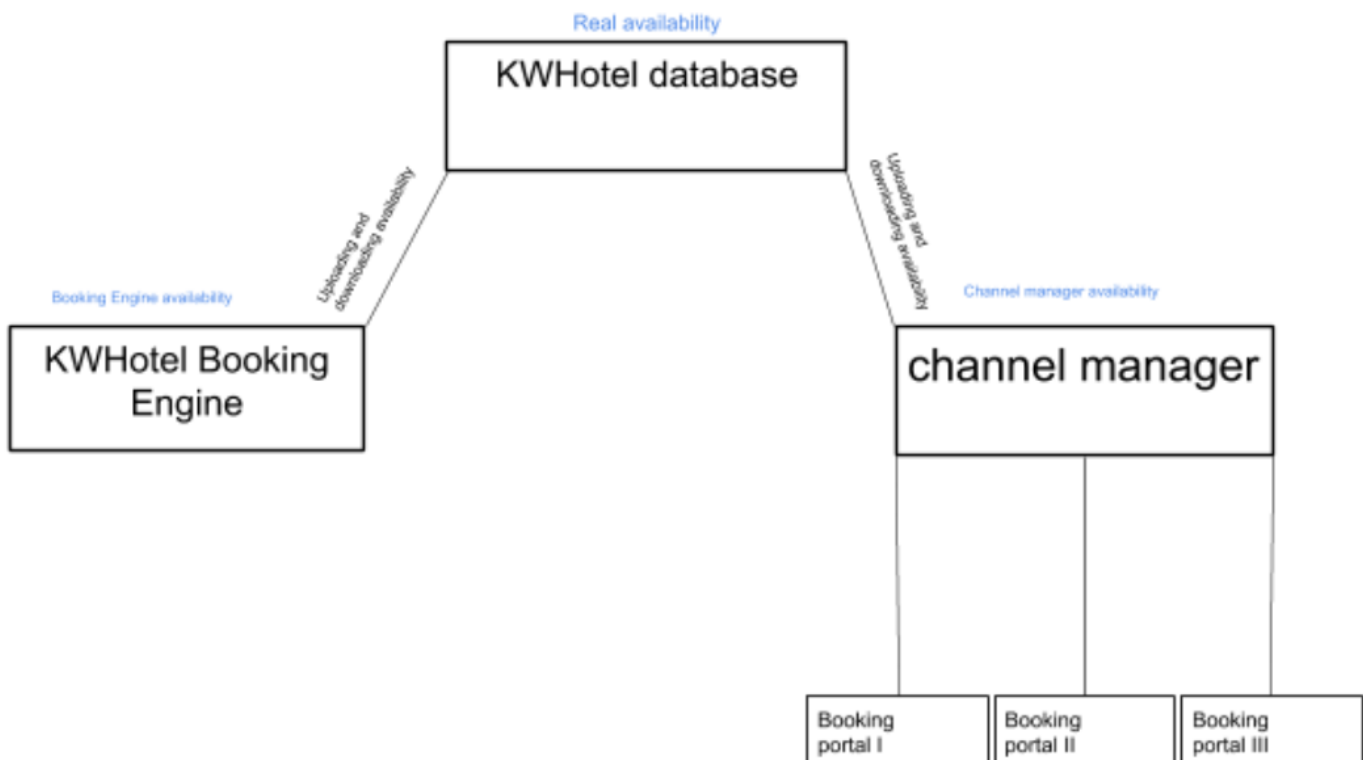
Real availability

KWHotel database

Uploading and downloading availability

Uploading and downloading availability

Booking Engine availability

KWHotel Booking Engine

Channel manager availability

channel manager

Booking portal I

Booking portal II

Booking portal III